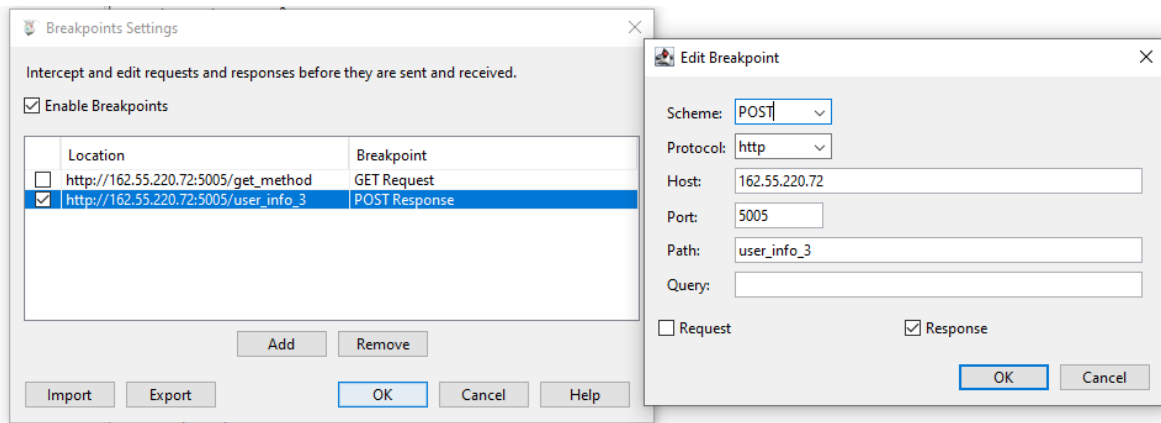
Breakpoints Settings

Intercept and edit requests and responses before they are sent and received.

☑ Enable Breakpoints

| | Location | Breakpoint |
|---|---|---|
| ☐ | http://162.55.220.72:5005/get_method | GET Request |
| ☑ | http://162.55.220.72:5005/user_info_3 | POST Response |

Add Remove

Import Export OK Cancel Help

Edit Breakpoint

Scheme: POST

Protocol: http

Host: 162.55.220.72

Port: 5005

Path: user_info_3

Query:

☐ Request ☑ Response

OK Cancel